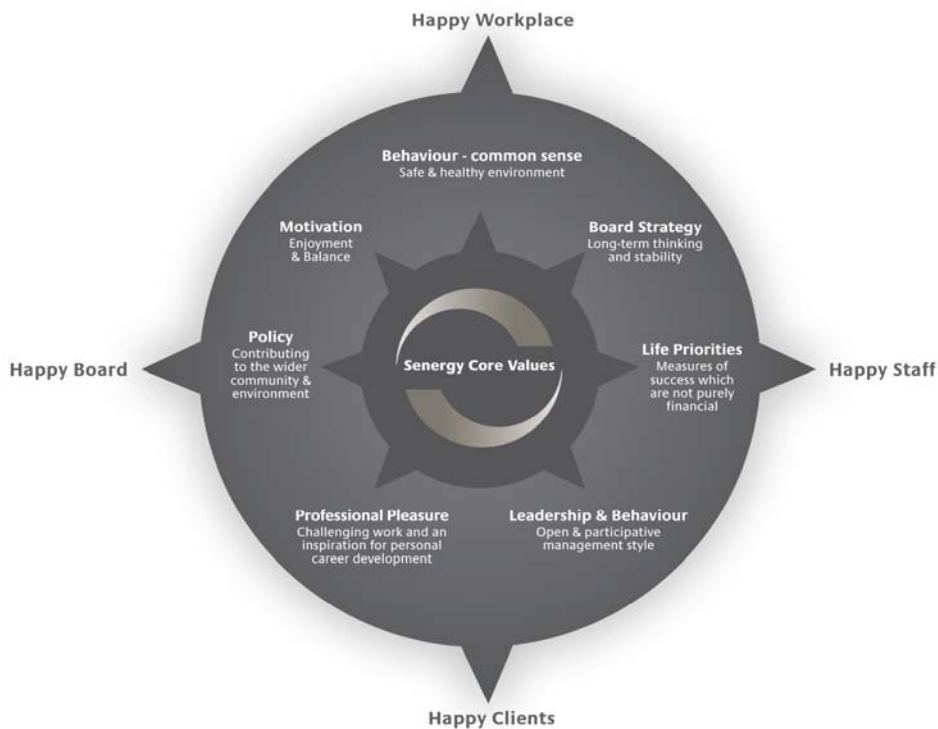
Happy Workplace

Behaviour - common sense
Safe & healthy environment

Motivation
Enjoyment & Balance

Board Strategy
Long-term thinking and stability

Policy
Contributing to the wider community & environment

Happy Board

Senergy Core Values

Life Priorities
Measures of success which are not purely financial

Happy Staff

Professional Pleasure
Challenging work and an inspiration for personal career development

Leadership & Behaviour
Open & participative management style

Happy Clients